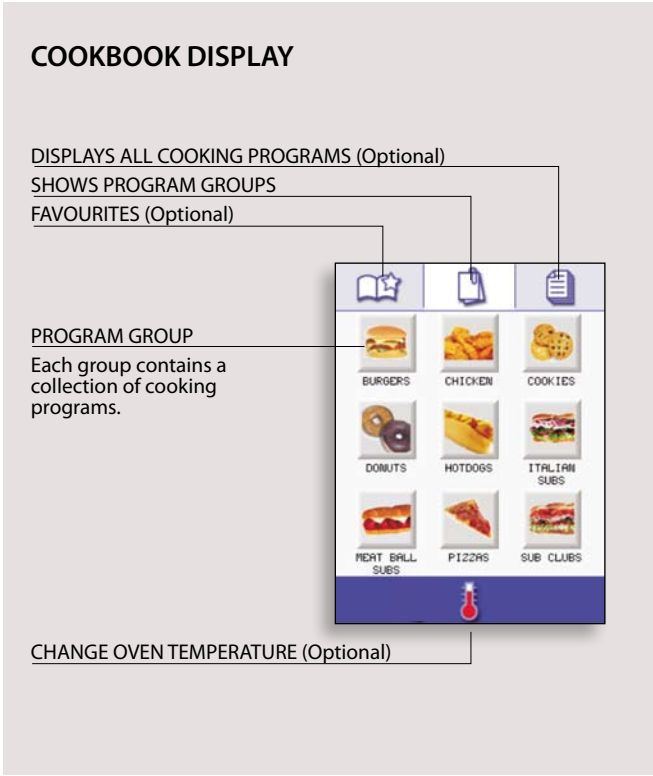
COOKBOOK DISPLAY

DISPLAYS ALL COOKING PROGRAMS (Optional)

SHOWS PROGRAM GROUPS

FAVOURITES (Optional)

PROGRAM GROUP

Each group contains a collection of cooking programs.

BURGERS CHICKEN COOKIES

DONUTS HOTDOGS ITALIAN SUBS

MEAT BALL SUBS PIZZAS SUB CLUBS

CHANGE OVEN TEMPERATURE (Optional)